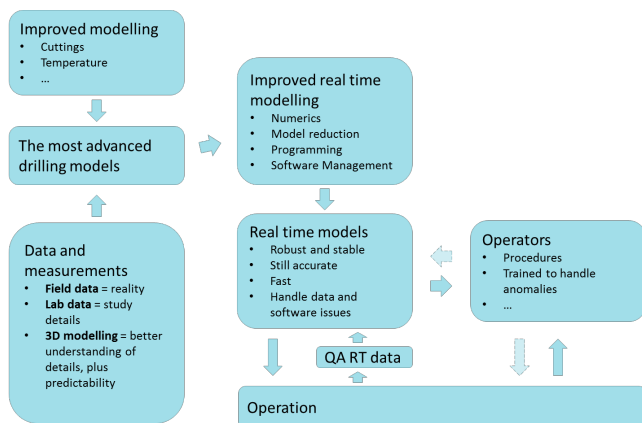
Improved modelling
• Cuttings
• Temperature
• ...

The most advanced drilling models

Data and measurements
• **Field data** = reality
• **Lab data** = study details
• **3D modelling** = better understanding of details, plus predictability

Improved real time modelling
• Numerics
• Model reduction
• Programming
• Software Management

Real time models
• Robust and stable
• Still accurate
• Fast
• Handle data and software issues

Operators
• Procedures
• Trained to handle anomalies
• ...

QA RT data

Operation